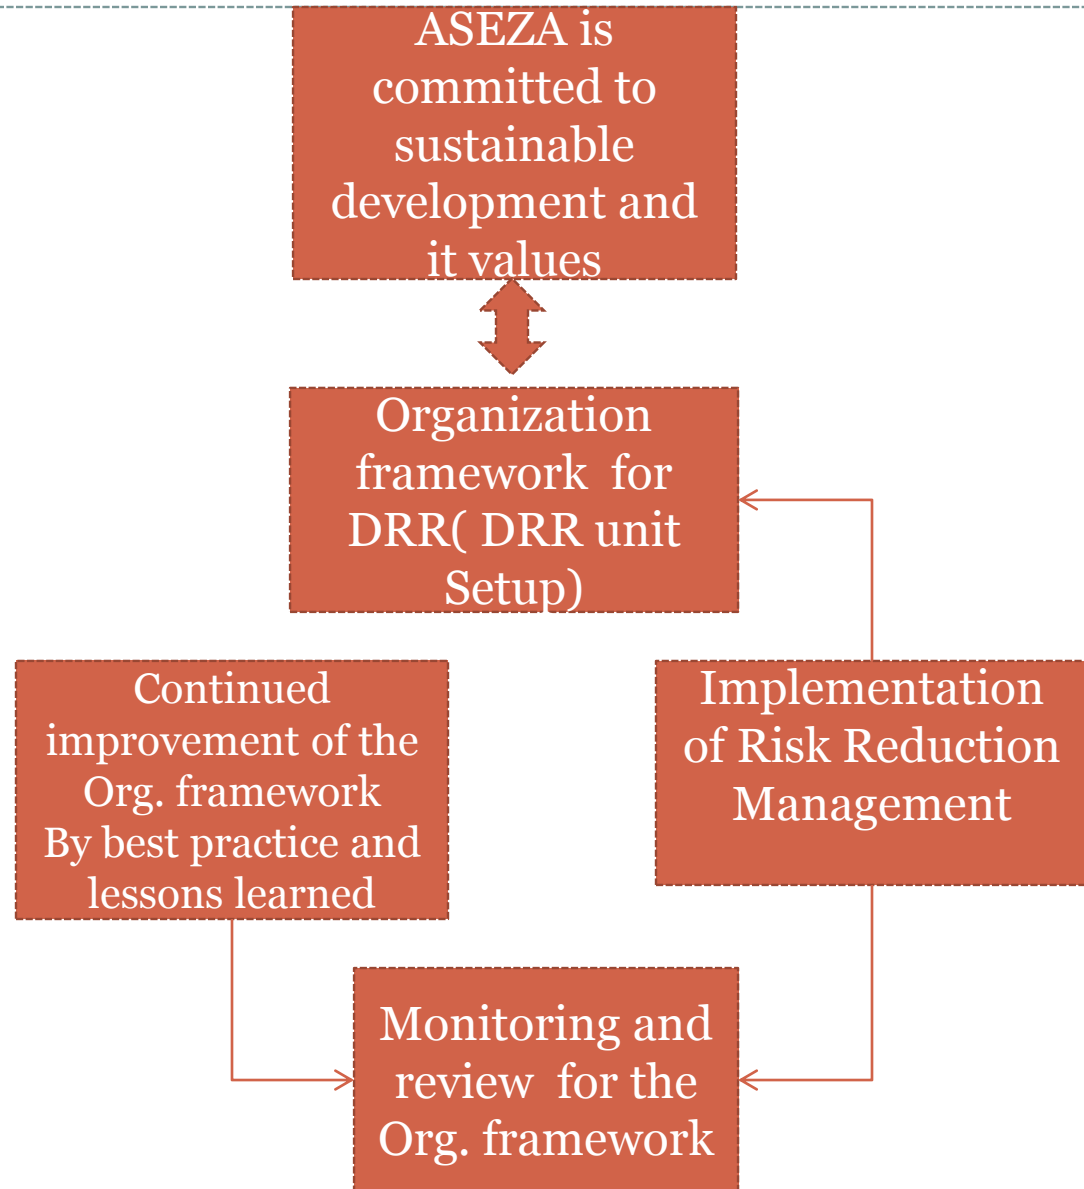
ASEZA is committed to sustainable development and it values

Organization framework for DRR( DRR unit Setup)

Continued improvement of the Org. framework By best practice and lessons learned

Implementation of Risk Reduction Management

Monitoring and review for the Org. framework